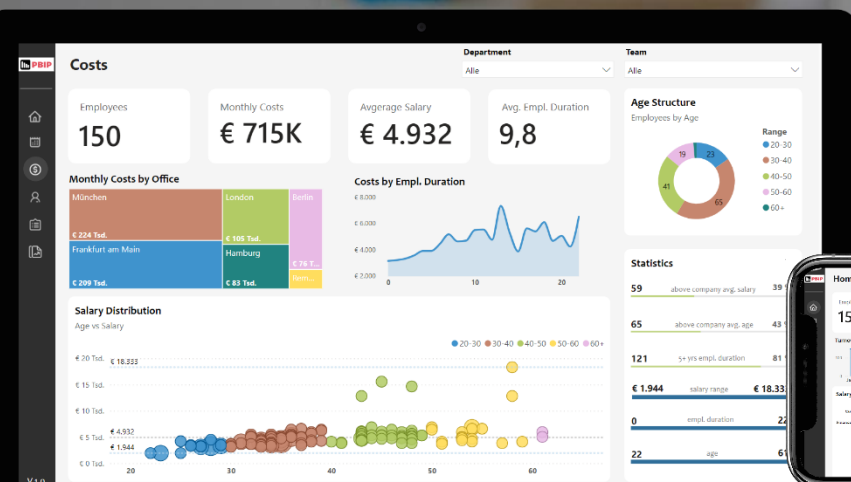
PBIP

Costs

Department
Alle

Team
Alle

Employees
150

Monthly Costs
€ 715K

Avgerage Salary
€ 4.932

Avg. Empl. Duration
9,8

Age Structure
Employees by Age

Range
20-30
30-40
40-50
50-60
60+

23
65
41
19
2

Monthly Costs by Office
München
€ 224 Tsd.
London
€ 105 Tsd.
Berlin
€ 76 T
Frankfurt am Main
€ 209 Tsd.
Hamburg
€ 83 Tsd.

Costs by Empl. Duration
€ 8,000
€ 6,000
€ 4,000
€ 2,000
0
10
20

Statistics
59 above company avg. salary 78
65 above company avg. age 42
121 5+ yrs empl. duration 81
€ 1.944 salary range € 18.33
0 empl. duration 19
20 age 61

Salary Distribution
Age vs Salary
20-30 30-40 40-50 50-60 60+
€ 20 Tsd.
€ 18.333
€ 15 Tsd.
€ 10 Tsd.
€ 5 Tsd.
€ 4,932
€ 1,944
€ 0 Tsd.
20
30
40
50
60

V 1.0

Hom
15